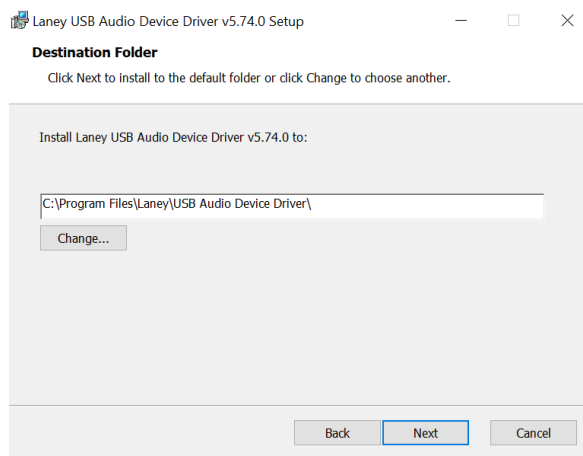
Laney USB Audio Device Driver v5.74.0 Setup

Destination Folder

Click Next to install to the default folder or click Change to choose another.

Install Laney USB Audio Device Driver v5.74.0 to:

C:\Program Files\Laney\USB Audio Device Driver\

Change...

Back

Next

Cancel